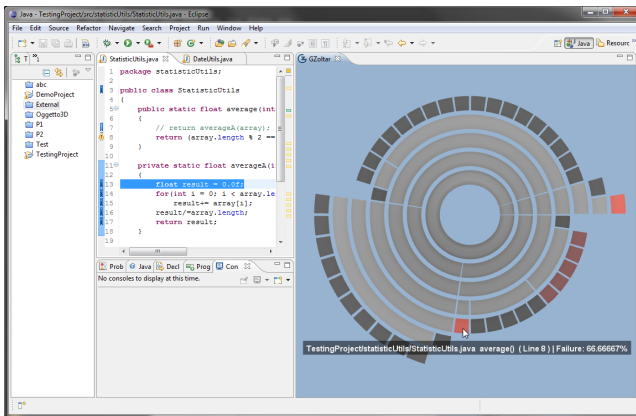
Java - TestingProject/src/statisticUtils/StatisticUtils.java - Eclipse

File Edit Source Refactor Navigate Search Project Run Window Help

Java Resourc

abc
DemoProject
External
Oggetto3D
P1
P2
Test
TestingProject

StatisticUtils.java DateUtils.java

1 package statisticUtils;
2
3 public class StatisticUtils
4 {
5 public static float average(int
6 {
7 // return averageA(array);
8 return (array.length % 2 ==
9 }
10
11 private static float averageA(i
12 {
13 float result = 0.0f;
14 for(int i = 0; i < array.le
15 result+= array[i];
16 result/=array.length;
17 return result;
18 }
19

Prob Java Decl Prog Con

No consoles to display at this time.

GZoltar

TestingProject/statisticUtils/StatisticUtils.java average() ( Line 8 ) | Failure: 66.66667%